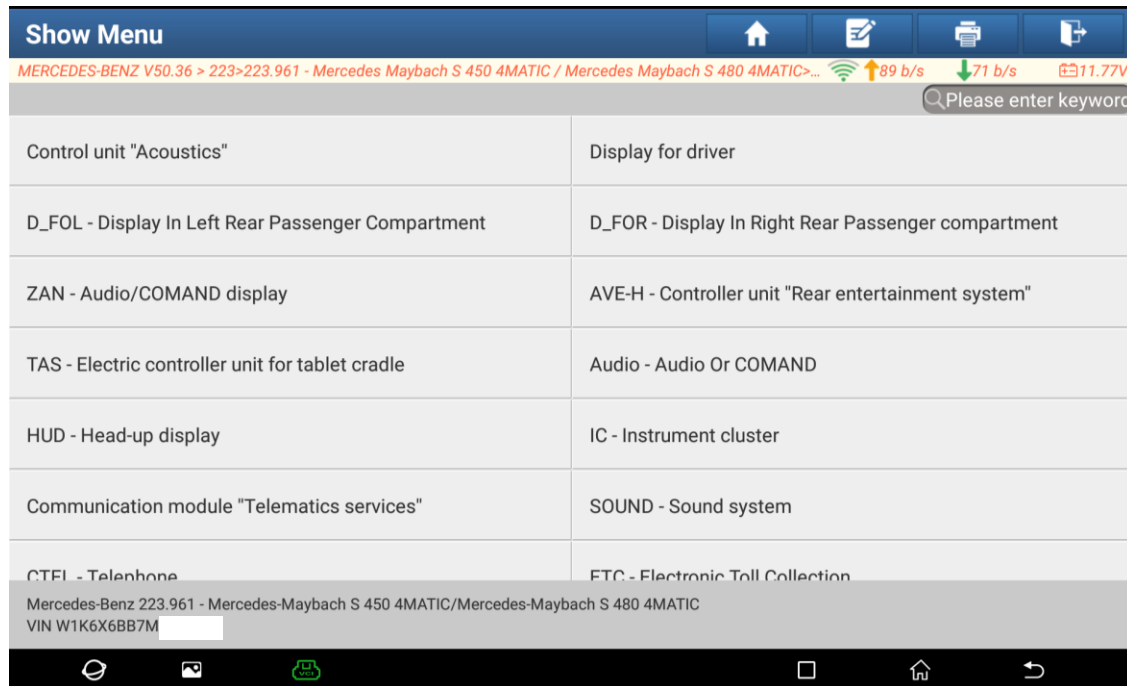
Show Menu

MERCEDES-BENZ V50.36 > 223>223.961 - Mercedes Maybach S 450 4MATIC / Mercedes Maybach S 480 4MATIC>... 89 b/s 71 b/s 11.77V

Please enter keyword

| | |
|---|---|
| Control unit "Acoustics" | Display for driver |
| D_FOL - Display In Left Rear Passenger Compartment | D_FOR - Display In Right Rear Passenger compartment |
| ZAN - Audio/COMAND display | AVE-H - Controller unit "Rear entertainment system" |
| TAS - Electric controller unit for tablet cradle | Audio - Audio Or COMAND |
| HUD - Head-up display | IC - Instrument cluster |
| Communication module "Telematics services" | SOUND - Sound system |
| CTEL - Telephone | ETC - Electronic Toll Collection |

Mercedes-Benz 223.961 - Mercedes-Maybach S 450 4MATIC/Mercedes-Maybach S 480 4MATIC
VIN W1K6X6BB7M

VCI